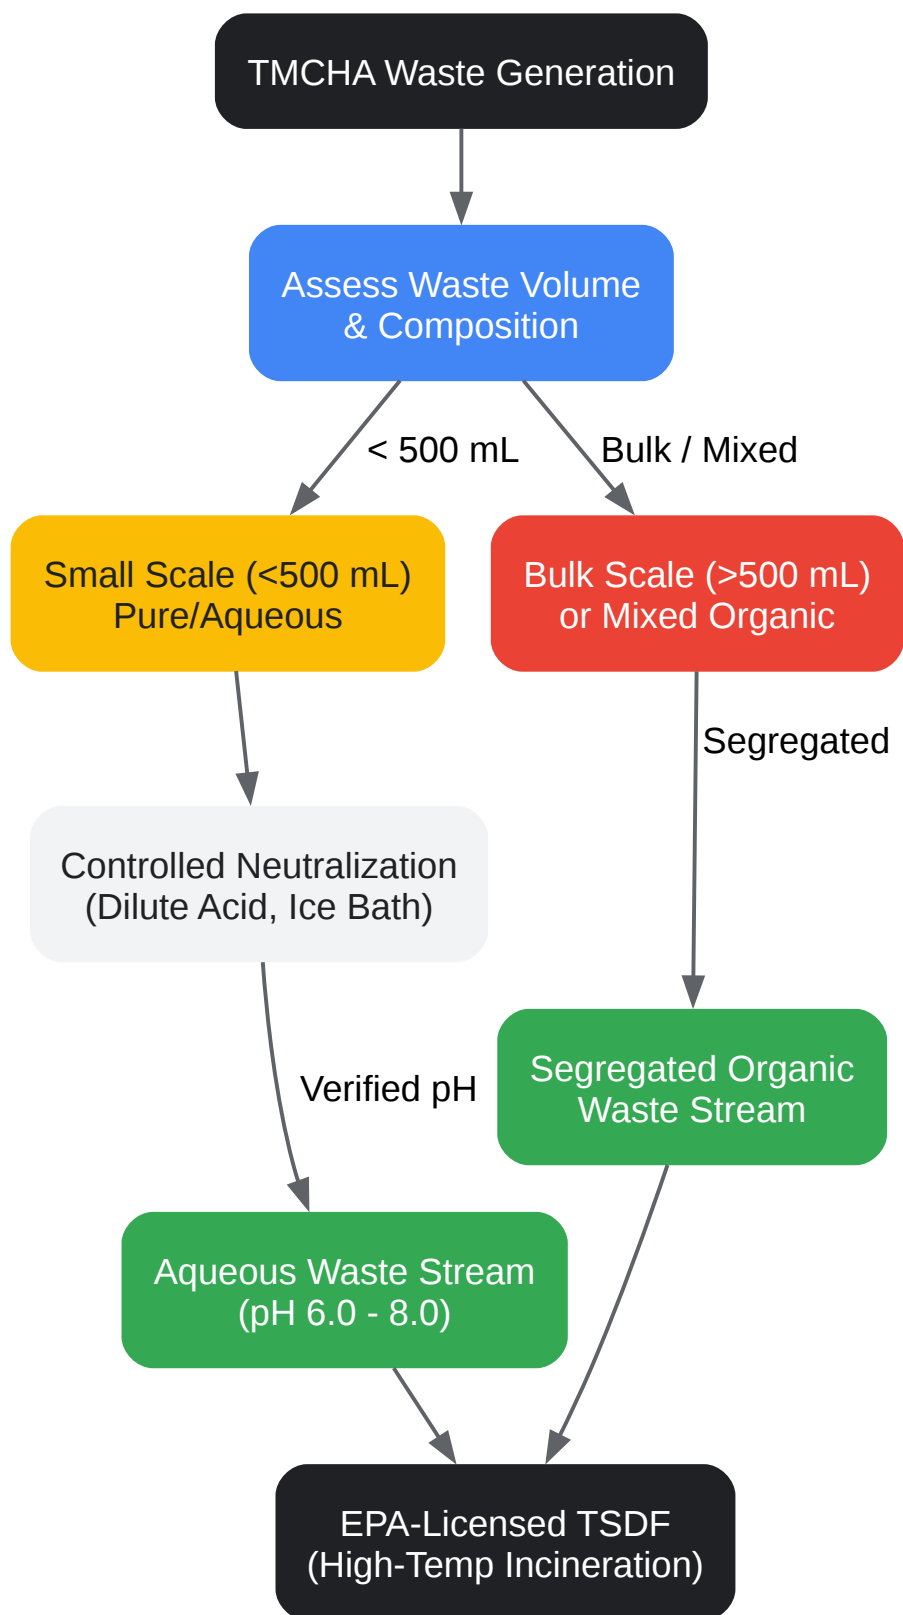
TMCHA Waste Generation

Assess Waste Volume & Composition

< 500 mL

Bulk / Mixed

Small Scale (<500 mL) Pure/Aqueous

Bulk Scale (>500 mL) or Mixed Organic

Segregated

Controlled Neutralization (Dilute Acid, Ice Bath)

Verified pH

Segregated Organic Waste Stream

Aqueous Waste Stream (pH 6.0 - 8.0)

EPA-Licensed TSDF (High-Temp Incineration)